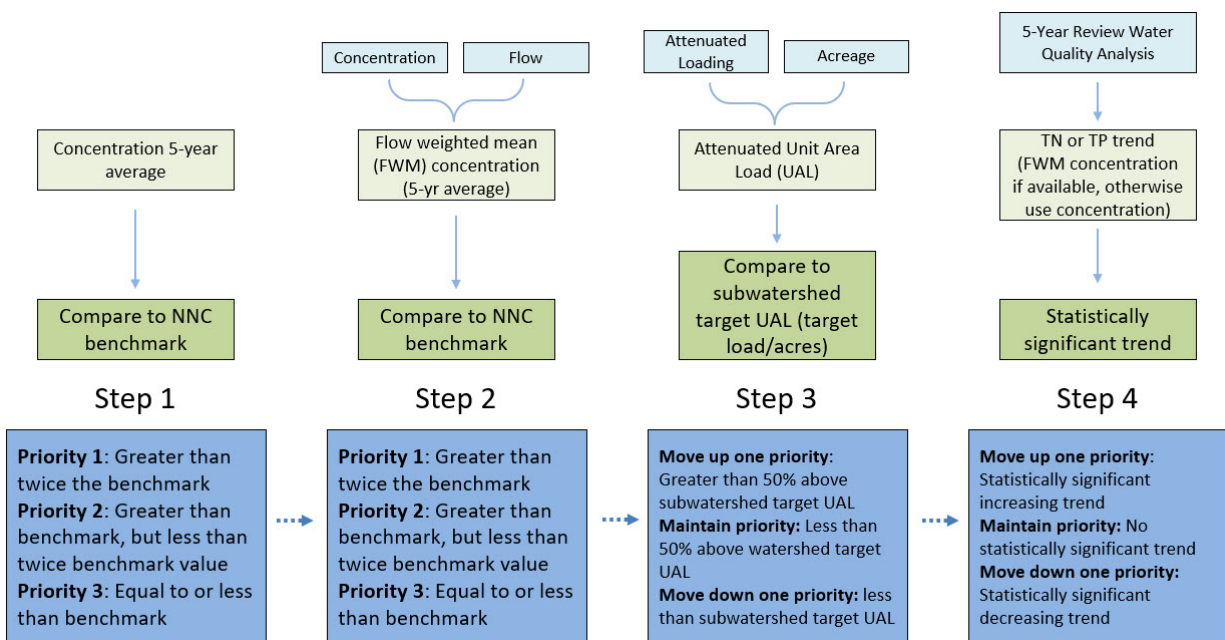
Concentration 5-year average

Compare to NNC benchmark

Step 1

**Priority 1**: Greater than twice the benchmark
**Priority 2**: Greater than benchmark, but less than twice benchmark value
**Priority 3**: Equal to or less than benchmark

Concentration

Flow

Flow weighted mean (FWM) concentration (5-yr average)

Compare to NNC benchmark

Step 2

**Priority 1**: Greater than twice the benchmark
**Priority 2**: Greater than benchmark, but less than twice benchmark value
**Priority 3**: Equal to or less than benchmark

Attenuated Loading

Acreage

Attenuated Unit Area Load (UAL)

Compare to subwatershed target UAL (target load/acres)

Step 3

**Move up one priority**: Greater than 50% above subwatershed target UAL
**Maintain priority:** Less than 50% above watershed target UAL
**Move down one priority:** less than subwatershed target UAL

5-Year Review Water Quality Analysis

TN or TP trend (FWM concentration if available, otherwise use concentration)

Statistically significant trend

Step 4

**Move up one priority**: Statistically significant increasing trend
**Maintain priority:** No statistically significant trend
**Move down one priority:** Statistically significant decreasing trend